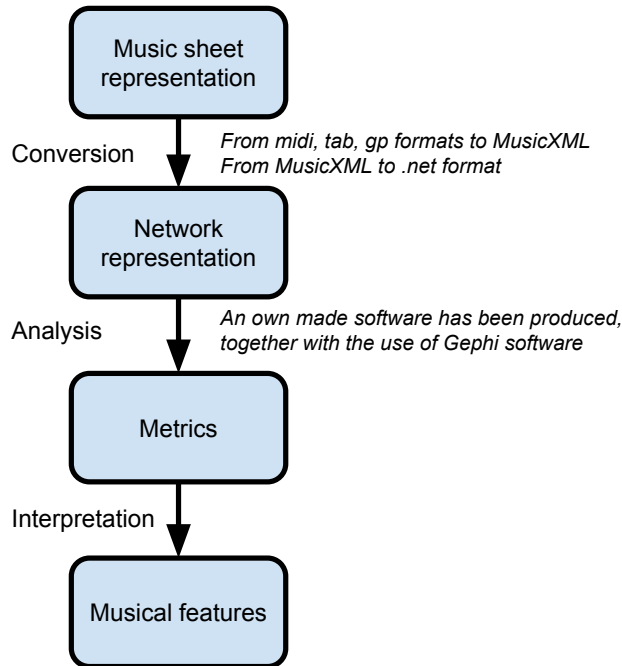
Music sheet representation

Conversion

From midi, tab, gp formats to MusicXML
From MusicXML to .net format

Network representation

Analysis

An own made software has been produced, together with the use of Gephi software

Metrics

Interpretation

Musical features